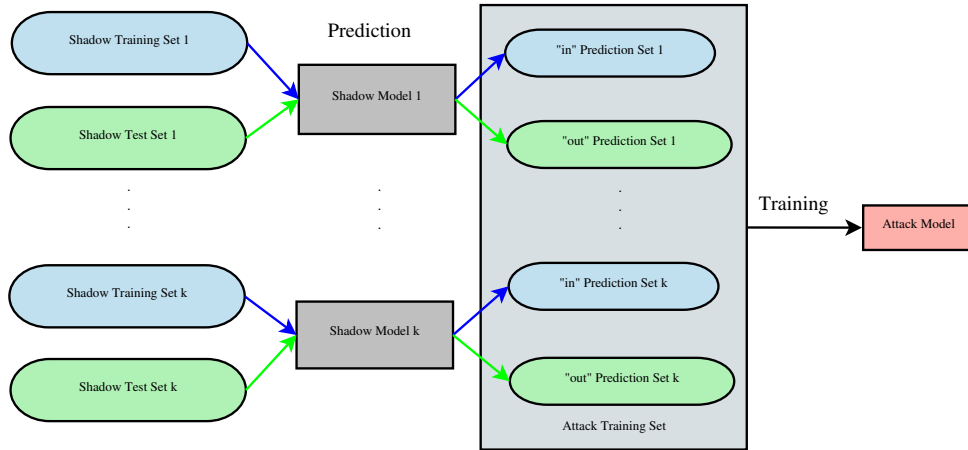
Shadow Training Set 1

Shadow Test Set 1

Prediction

Shadow Model 1

"in" Prediction Set 1

"out" Prediction Set 1

.
.
.

.
.
.

.
.
.

Training

Attack Model

Shadow Training Set k

Shadow Test Set k

Shadow Model k

"in" Prediction Set k

"out" Prediction Set k

Attack Training Set